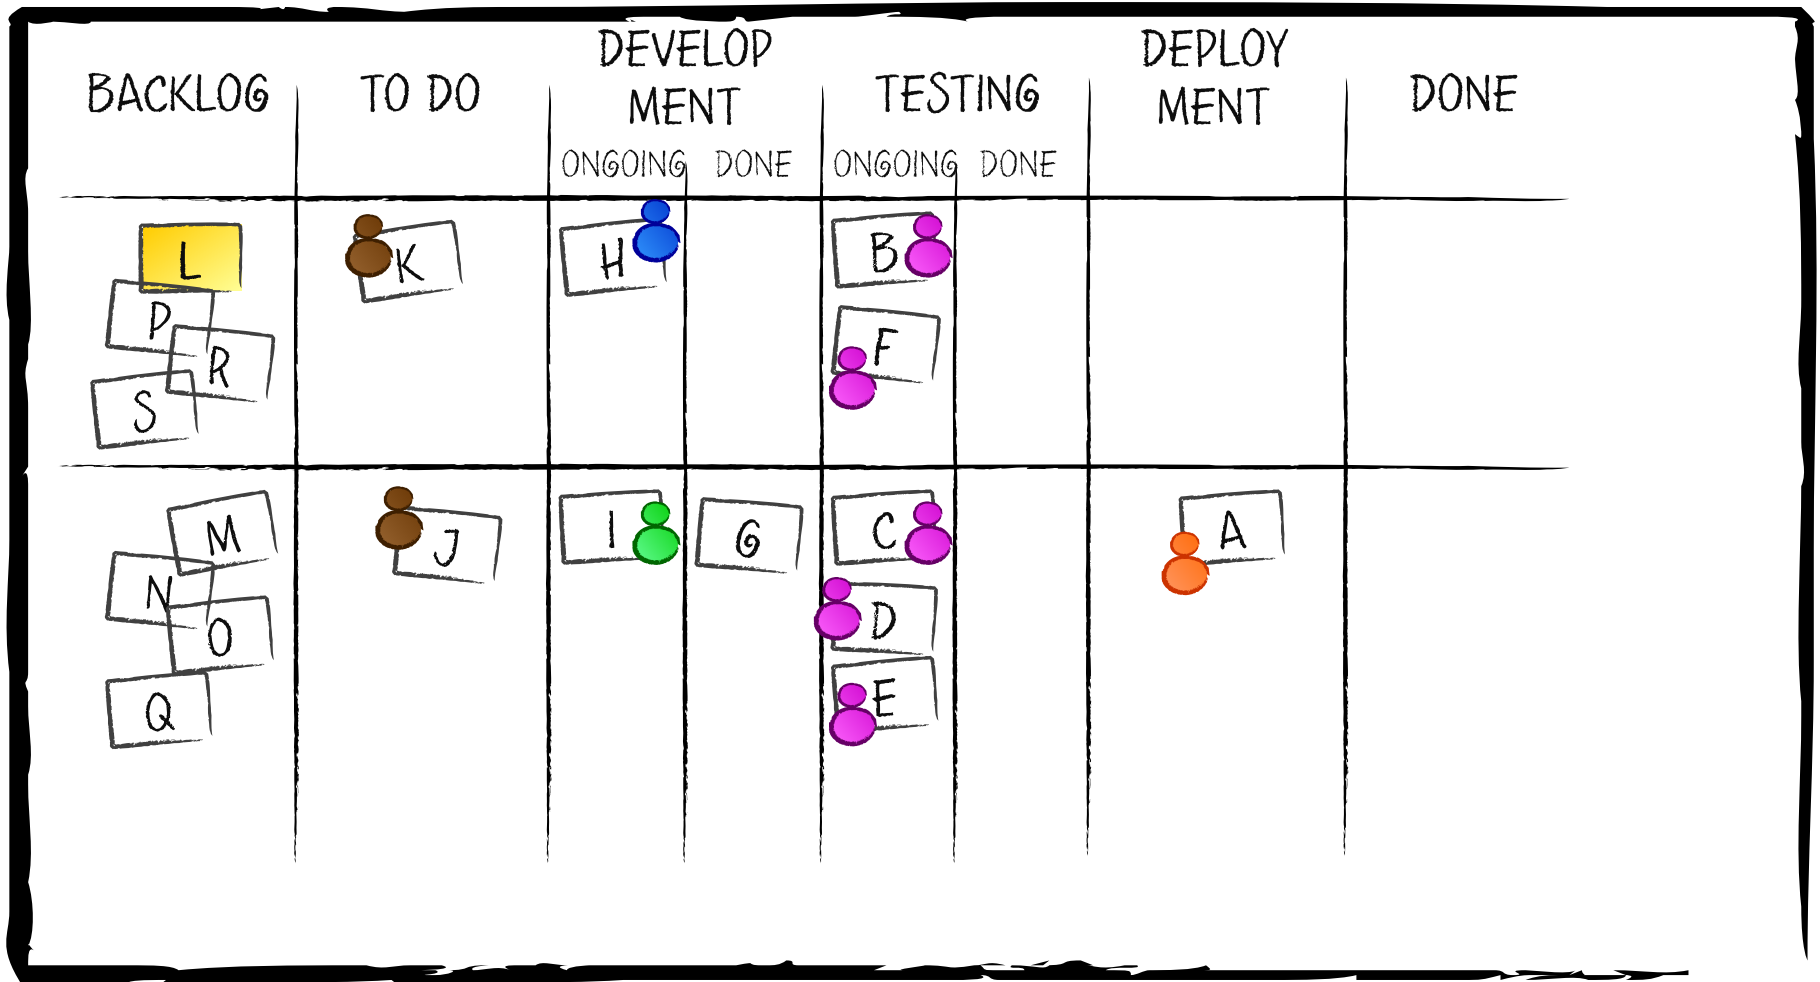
| BACKLOG | TO DO | DEVELOP MENT ONGOING | DEVELOP MENT DONE | TESTING ONGOING | TESTING DONE | DEPLOY MENT | DONE |
|---|---|---|---|---|---|---|---|
| L P R S | K | H | | B F | | | |
| M N O Q | J | I | G | C D E | | A | |